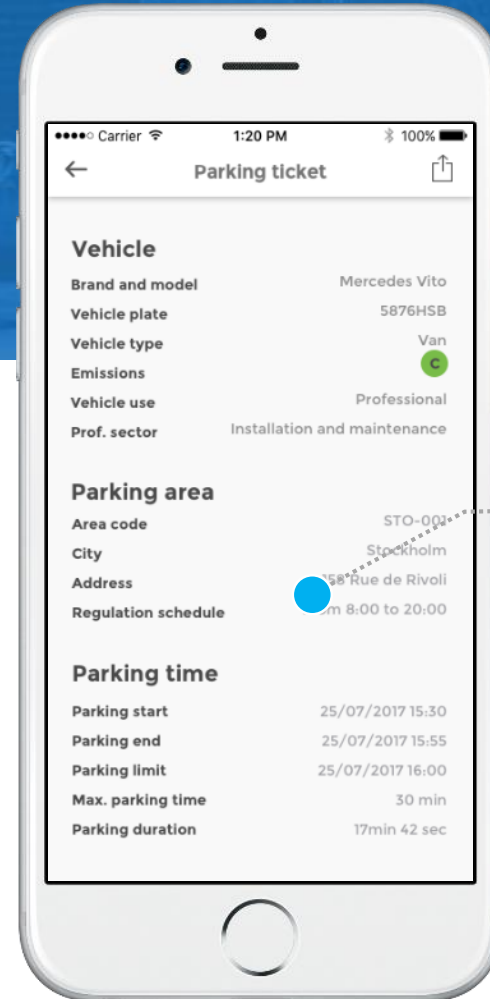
●●●●○ Carrier 1:20 PM 100%

←

Parking ticket

Vehicle

Brand and model Mercedes Vito

Vehicle plate 5876HSB

Vehicle type Van

Emissions C

Vehicle use Professional

Prof. sector Installation and maintenance

Parking area

Area code STO-00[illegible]

City Stockholm

Address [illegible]58 Rue de Rivoli

Regulation schedule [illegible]m 8:00 to 20:00

Parking time

Parking start 25/07/2017 15:30

Parking end 25/07/2017 15:55

Parking limit 25/07/2017 16:00

Max. parking time 30 min

Parking duration 17min 42 sec